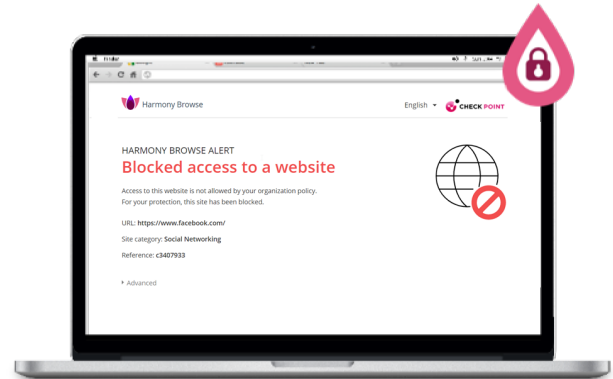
Harmony Browse

English

CHECK POINT

HARMONY BROWSE ALERT

Blocked access to a website

Access to this website is not allowed by your organization policy.
For your protection, this site has been blocked.

URL: https://www.facebook.com/

Site category: Social Networking

Reference: c3407933

Advanced